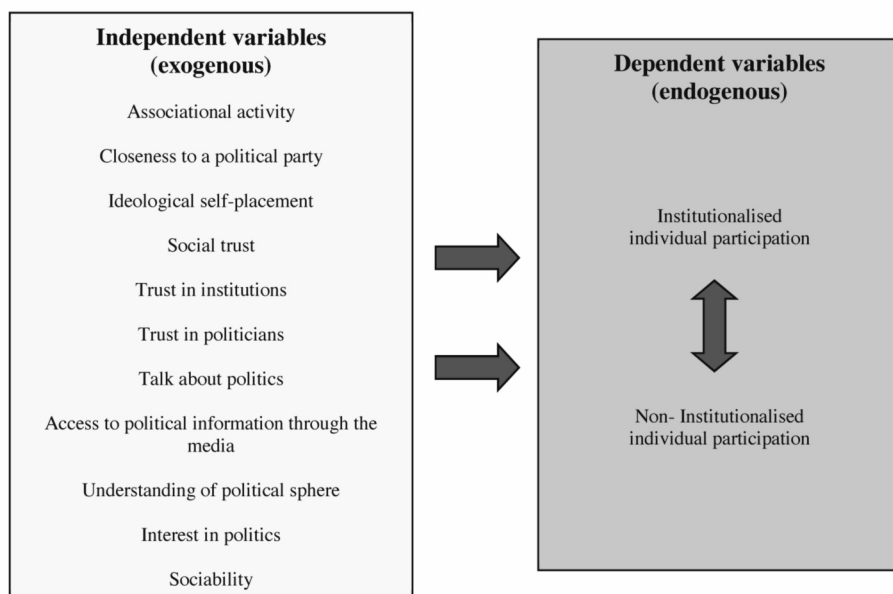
Independent variables
(exogenous)

Associational activity

Closeness to a political party

Ideological self-placement

Social trust

Trust in institutions

Trust in politicians

Talk about politics

Access to political information through the media

Understanding of political sphere

Interest in politics

Sociability

Dependent variables
(endogenous)

Institutionalised individual participation

Non- Institutionalised individual participation